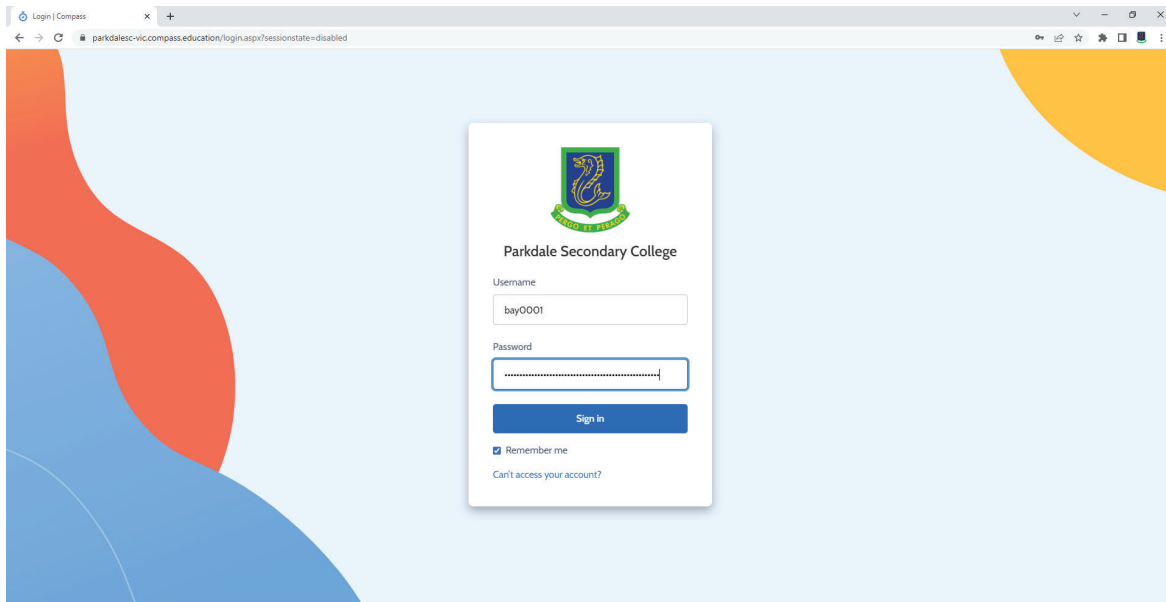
Login | Compass
×
+
parkdalesc-vic.compass.education/login.aspx?sessionstate=disabled

PERGO ET PERAGO

Parkdale Secondary College

Username

bay0001

Password

Sign in

Remember me

Can't access your account?